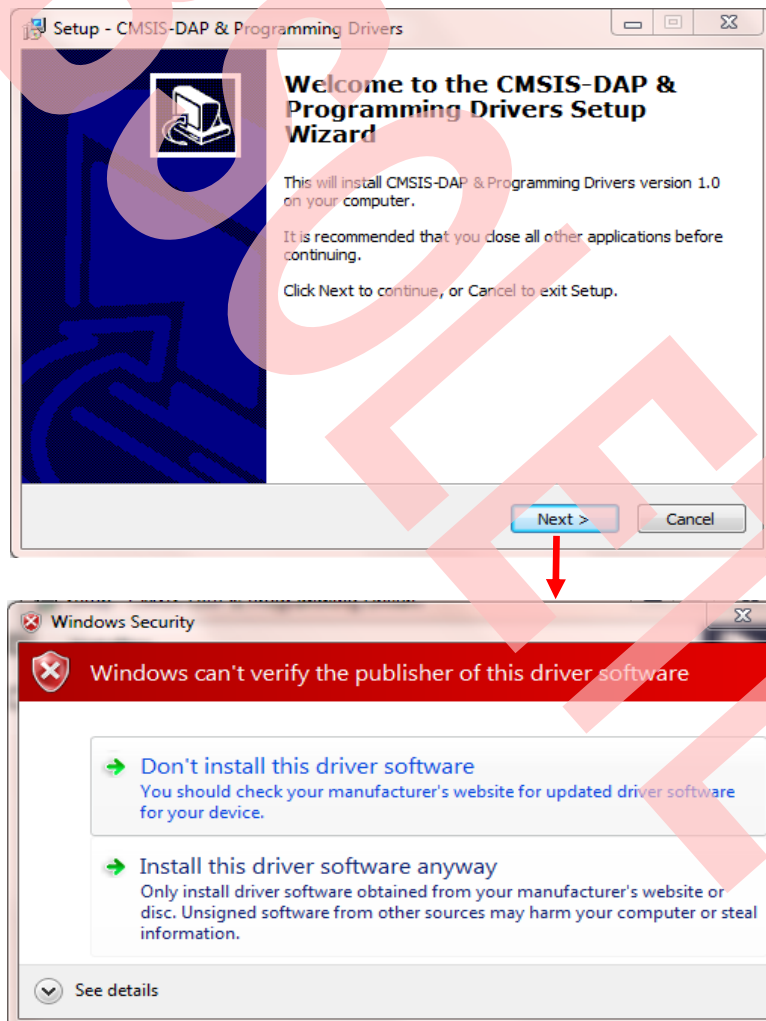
Setup - CMSIS-DAP & Programming Drivers

Welcome to the CMSIS-DAP & Programming Drivers Setup Wizard

This will install CMSIS-DAP & Programming Drivers version 1.0 on your computer.

It is recommended that you close all other applications before continuing.

Click Next to continue, or Cancel to exit Setup.

Next >

Cancel

Windows Security

Windows can't verify the publisher of this driver software

Don't install this driver software
You should check your manufacturer's website for updated driver software for your device.

Install this driver software anyway
Only install driver software obtained from your manufacturer's website or disc. Unsigned software from other sources may harm your computer or steal information.

See details